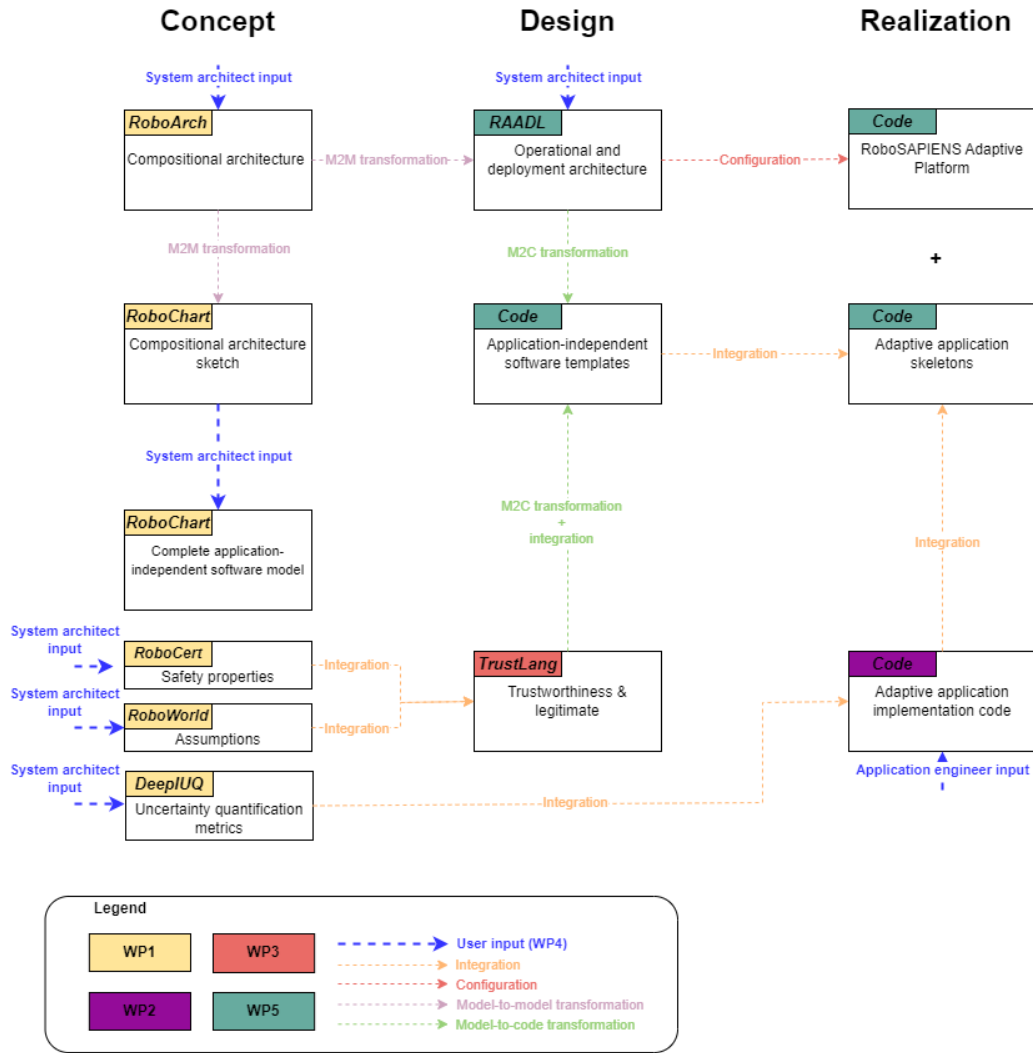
Concept

Design

Realization

System architect input

RoboArch
Compositional architecture

M2M transformation

M2M transformation

RoboChart
Compositional architecture sketch

System architect input

RoboChart
Complete application-independent software model

System architect input

RoboCert
Safety properties

System architect input

RoboWorld
Assumptions

System architect input

DeepIUQ
Uncertainty quantification metrics

Integration

Integration

System architect input

RAADL
Operational and deployment architecture

M2C transformation

Code
Application-independent software templates

M2C transformation
+
integration

TrustLang
Trustworthiness & legitimate

Integration

Configuration

Code
RoboSAPIENS Adaptive Platform

+

Code
Adaptive application skeletons

Integration

Integration

Code
Adaptive application implementation code

Application engineer input

Legend

WP1

WP3

WP2

WP5

User input (WP4)

Integration

Configuration

Model-to-model transformation

Model-to-code transformation